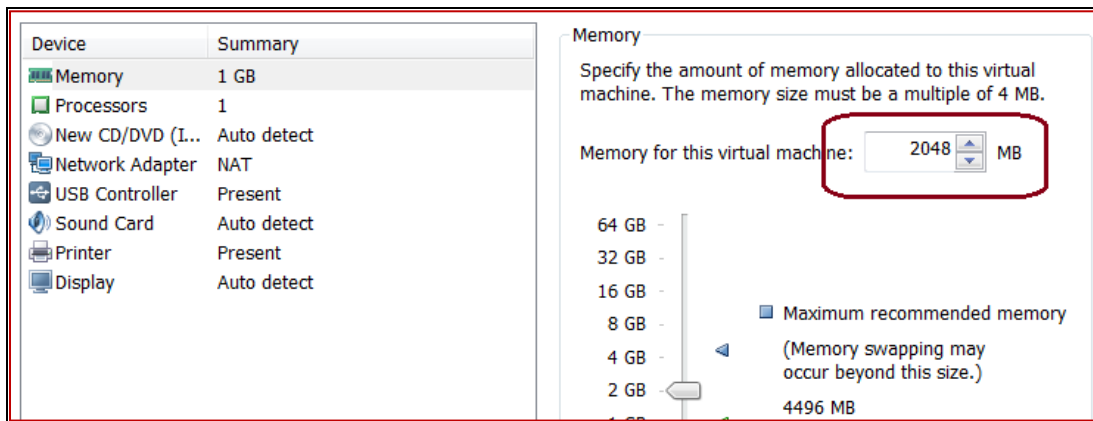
| Device | Summary |
|---|---|
| Memory | 1 GB |
| Processors | 1 |
| New CD/DVD (I... | Auto detect |
| Network Adapter | NAT |
| USB Controller | Present |
| Sound Card | Auto detect |
| Printer | Present |
| Display | Auto detect |

Memory

Specify the amount of memory allocated to this virtual machine. The memory size must be a multiple of 4 MB.

Memory for this virtual machine: 2048 MB

64 GB
32 GB
16 GB
8 GB
4 GB
2 GB
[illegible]

Maximum recommended memory
(Memory swapping may occur beyond this size.)
4496 MB